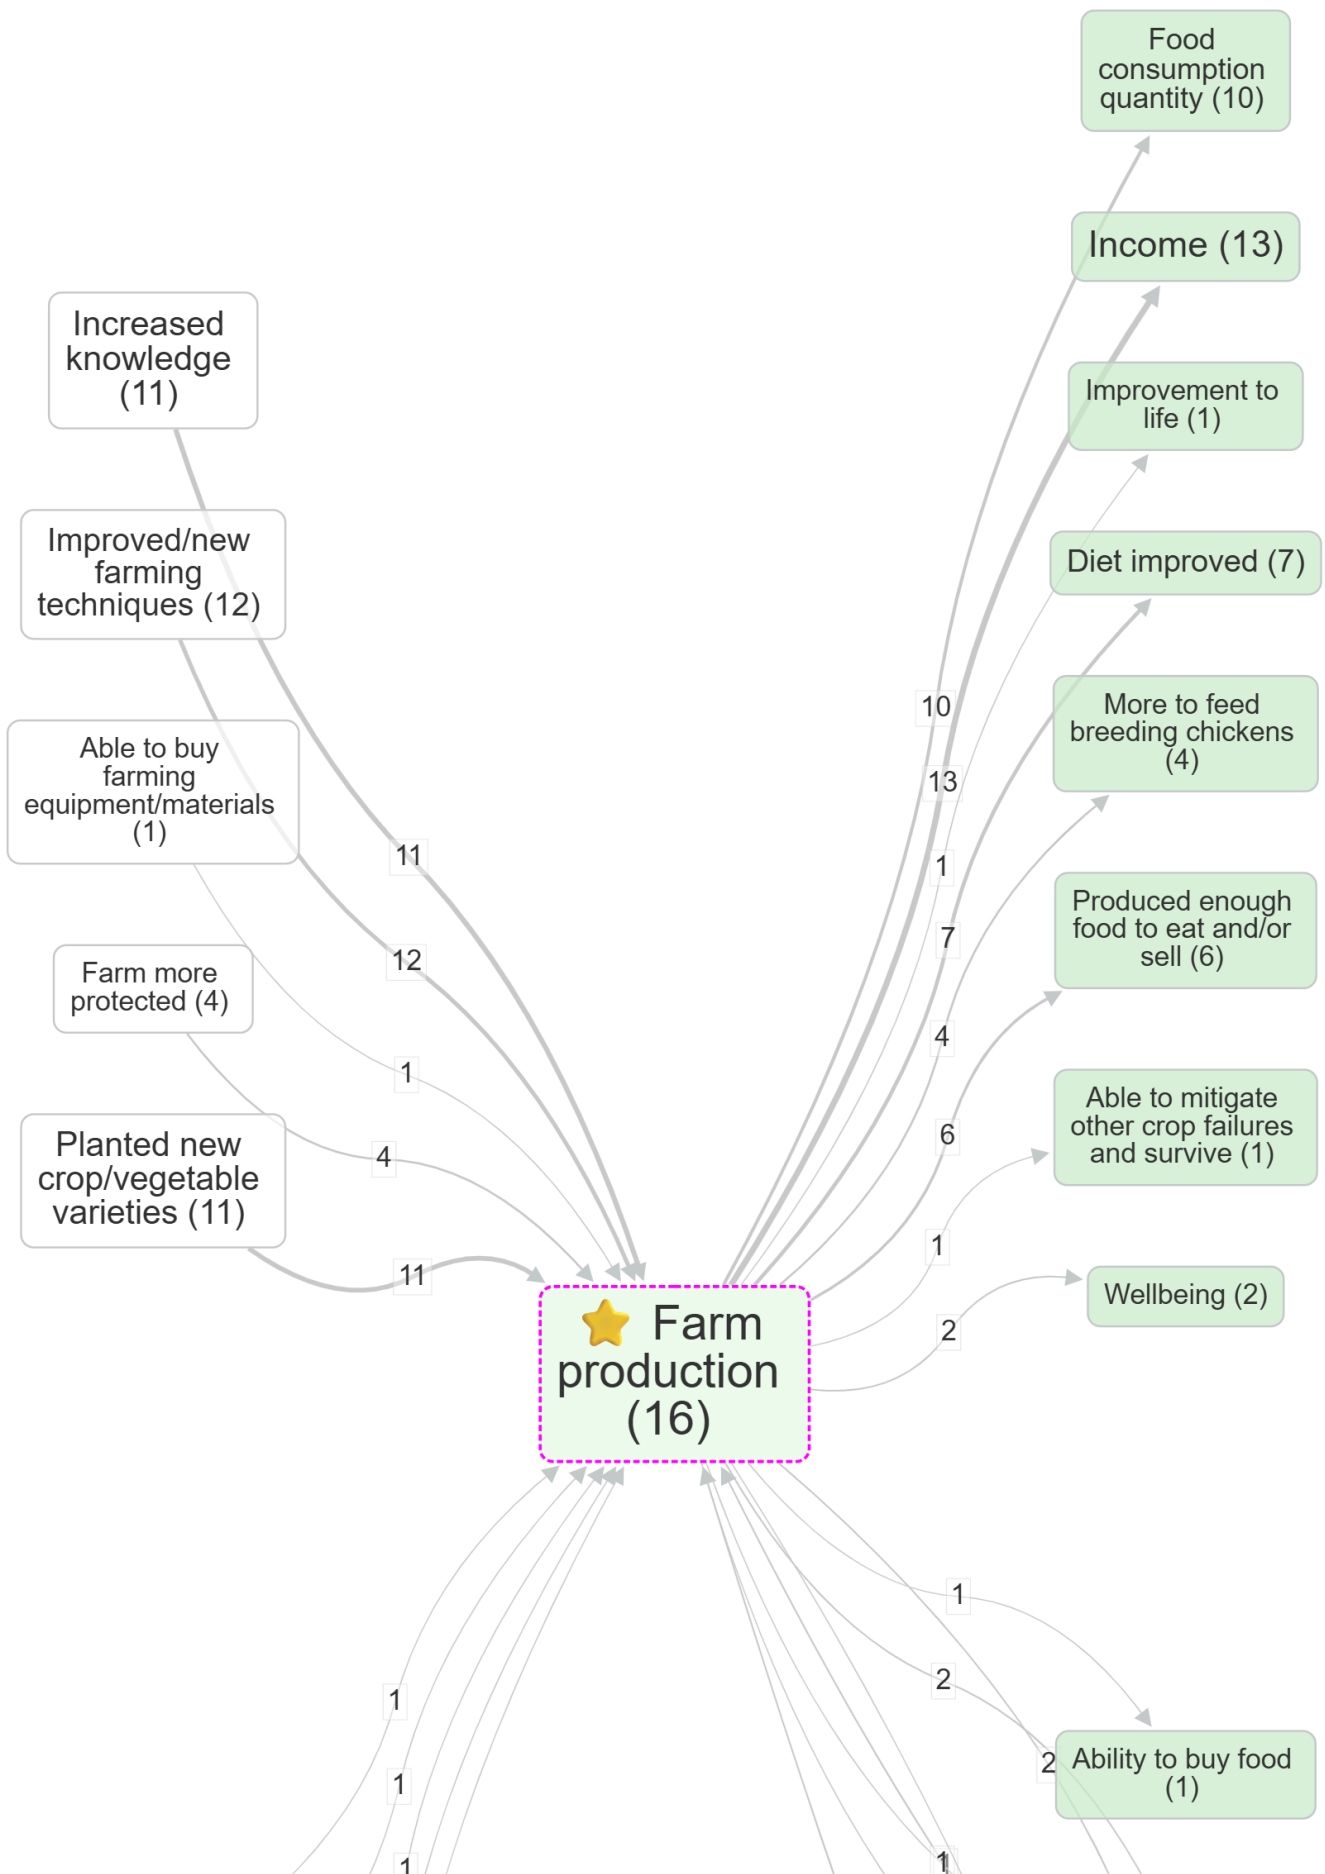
Food consumption quantity (10)

Income (13)

Increased knowledge (11)

Improvement to life (1)

Improved/new farming techniques (12)

Diet improved (7)

Able to buy farming equipment/materials (1)

More to feed breeding chickens (4)

10

13

11

1

Produced enough food to eat and/or sell (6)

7

12

Farm more protected (4)

1

4

4

6

Able to mitigate other crop failures and survive (1)

Planted new crop/vegetable varieties (11)

1

11

Wellbeing (2)

Farm production (16)

2

1

1

2

1

2

Ability to buy food (1)

1

1